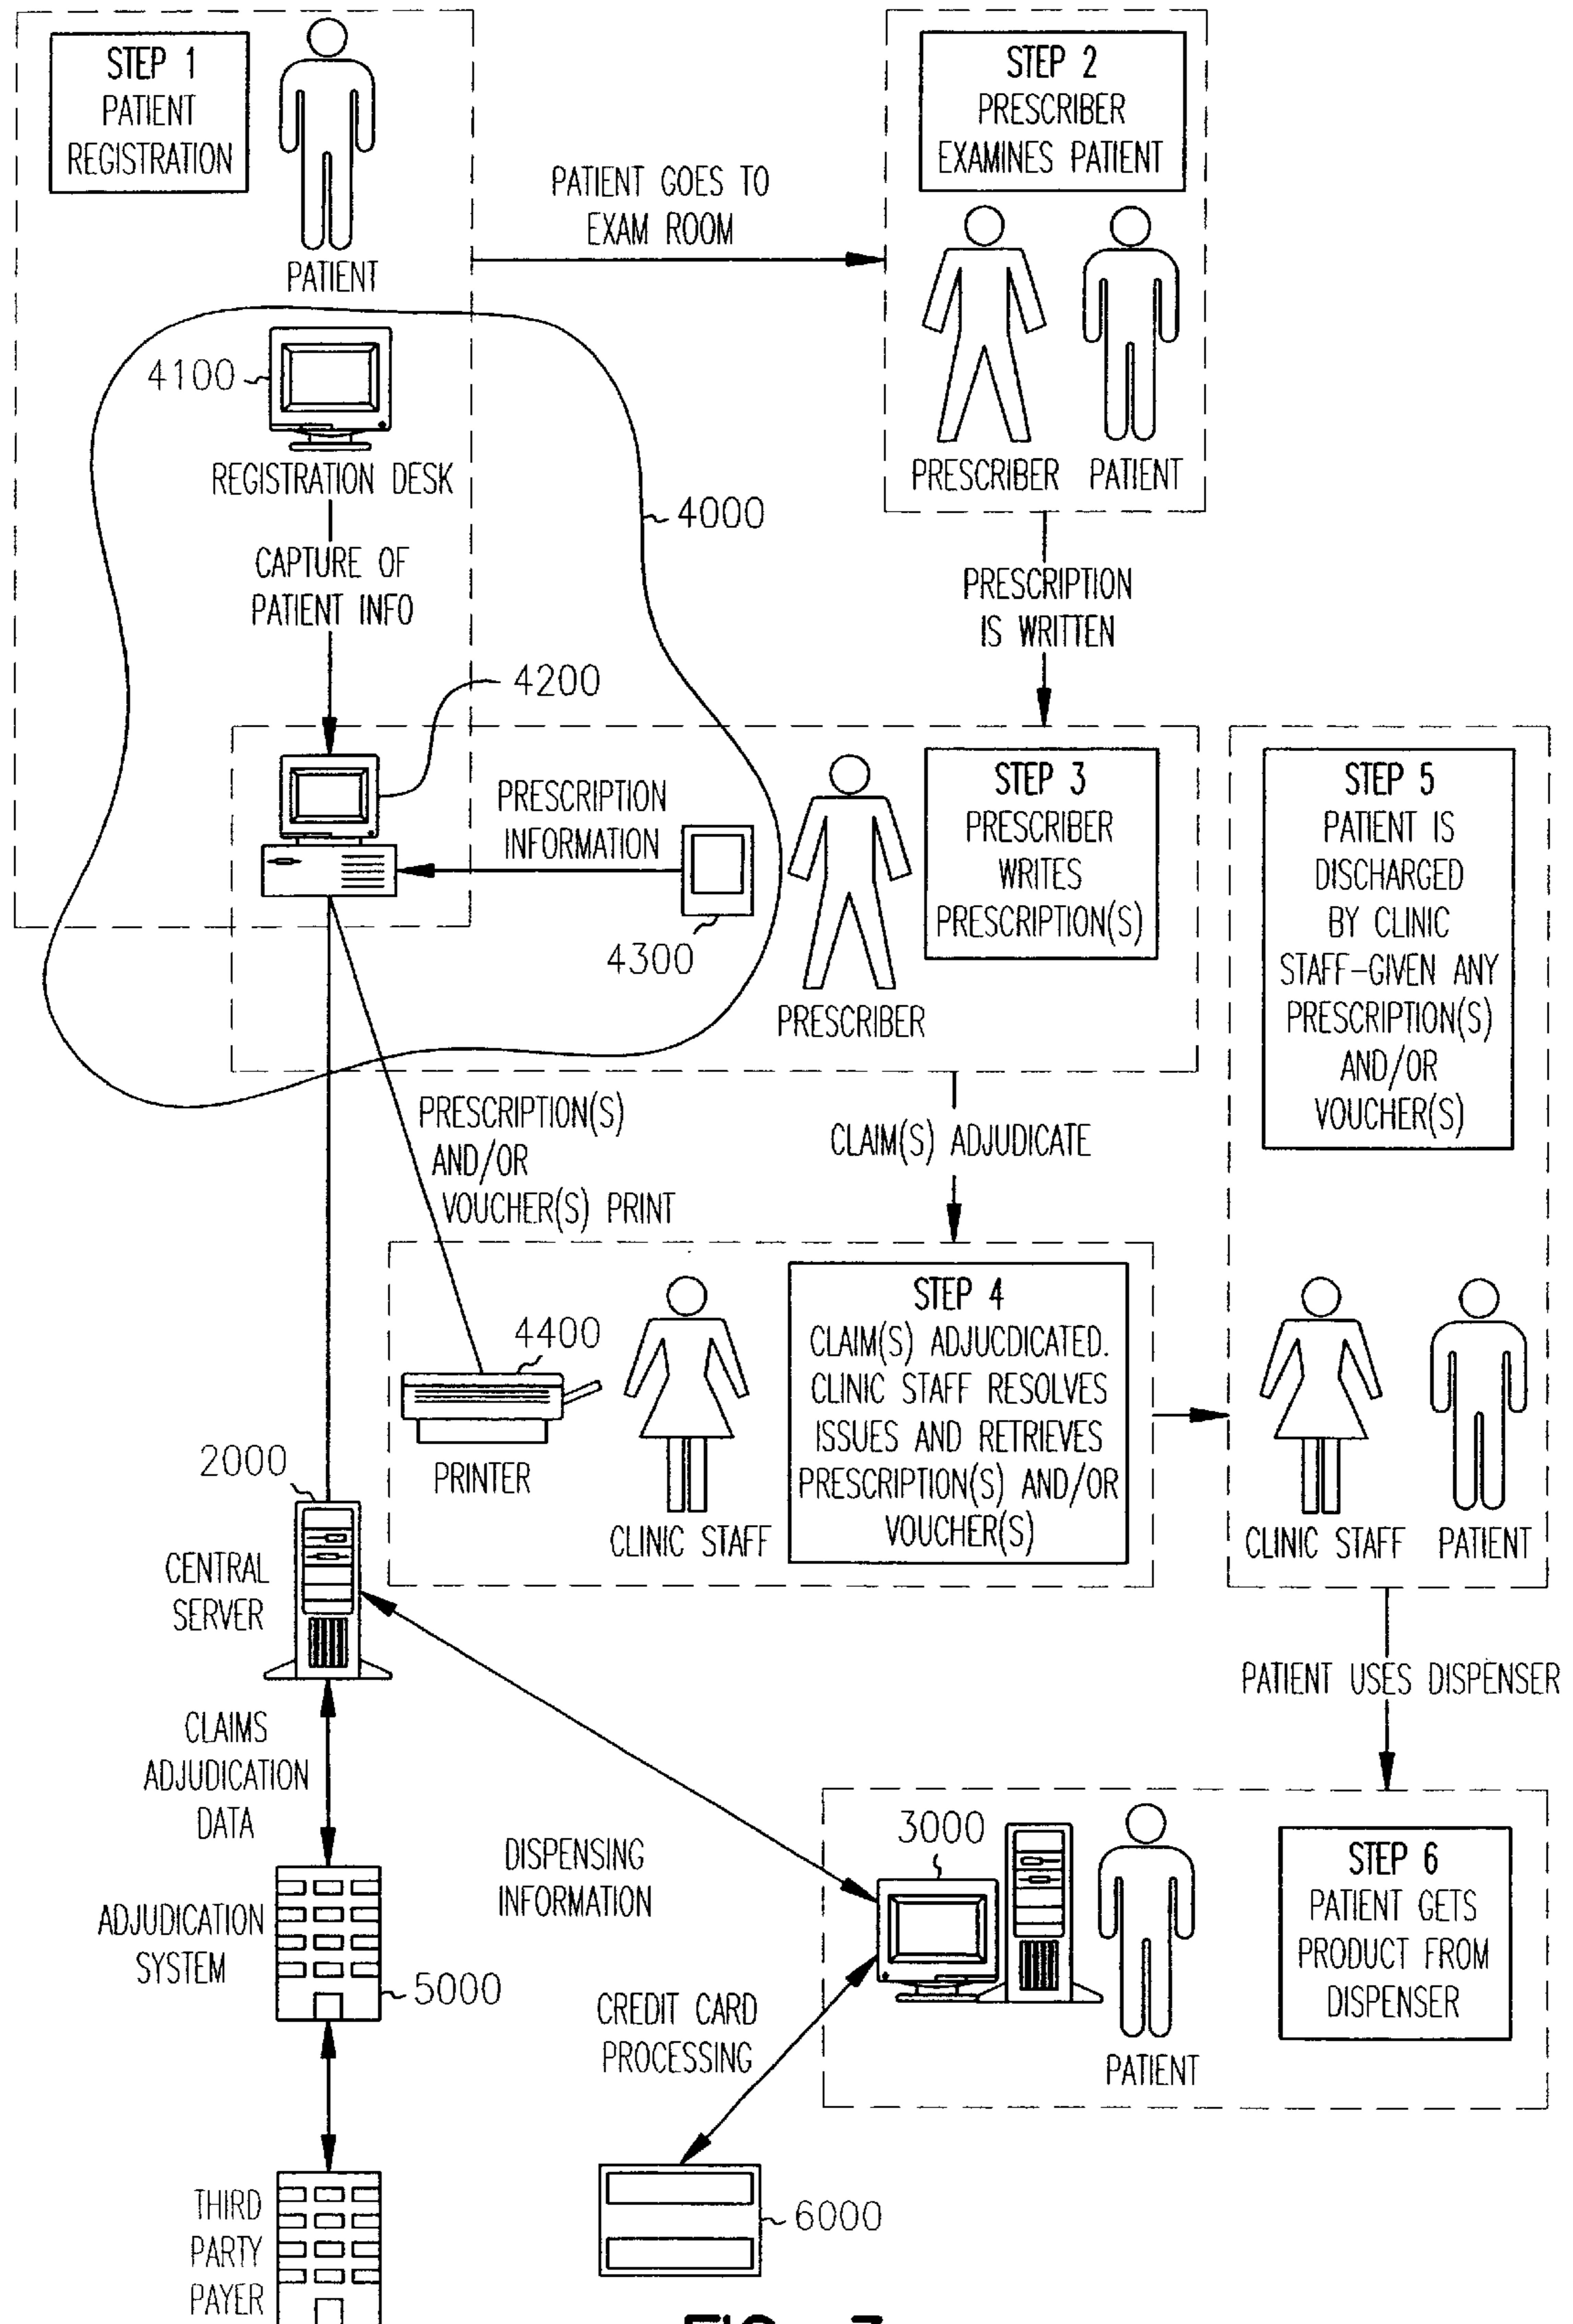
STEP 1
PATIENT
REGISTRATION

PATIENT

PATIENT GOES TO
EXAM ROOM

STEP 2
PRESCRIBER
EXAMINES PATIENT

PRESCRIBER PATIENT

4100

REGISTRATION DESK

4000

CAPTURE OF
PATIENT INFO

PRESCRIPTION
IS WRITTEN

4200

PRESCRIPTION
INFORMATION

STEP 3
PRESCRIBER
WRITES
PRESCRIPTION(S)

STEP 5
PATIENT IS
DISCHARGED
BY CLINIC
STAFF–GIVEN ANY
PRESCRIPTION(S)
AND/OR
VOUCHER(S)

4300

PRESCRIBER

PRESCRIPTION(S)
AND/OR
VOUCHER(S) PRINT

CLAIM(S) ADJUDICATE

4400

STEP 4
CLAIM(S) ADJUDCDICATED.
CLINIC STAFF RESOLVES
ISSUES AND RETRIEVES
PRESCRIPTION(S) AND/OR
VOUCHER(S)

2000

PRINTER

CLINIC STAFF

CLINIC STAFF PATIENT

CENTRAL
SERVER

PATIENT USES DISPENSER

CLAIMS
ADJUDICATION
DATA

3000

DISPENSING
INFORMATION

STEP 6
PATIENT GETS
PRODUCT FROM
DISPENSER

ADJUDICATION
SYSTEM

5000

CREDIT CARD
PROCESSING

PATIENT

THIRD
PARTY
PAYER

6000

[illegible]